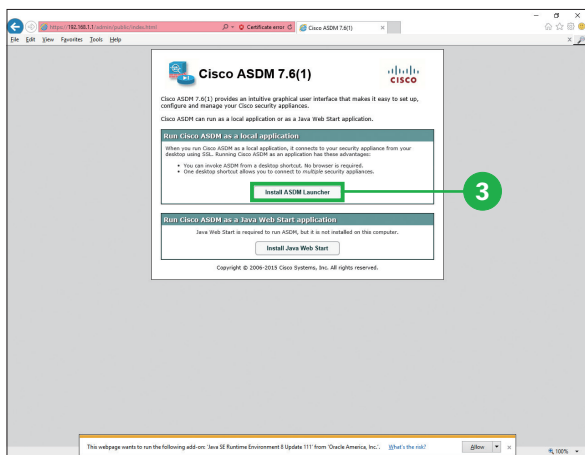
https://192.168.1.1/admin/public/index.html
Certificate error
Cisco ASDM 7.6(1)
File Edit View Favorites Tools Help

Cisco ASDM 7.6(1)

cisco

Cisco ASDM 7.6(1) provides an intuitive graphical user interface that makes it easy to set up, configure and manage your Cisco security appliances.

Cisco ASDM can run as a local application or as a Java Web Start application.

Run Cisco ASDM as a local application

When you run Cisco ASDM as a local application, it connects to your security appliance from your desktop using SSL. Running Cisco ASDM as an application has these advantages:

• You can invoke ASDM from a desktop shortcut. No browser is required.
• One desktop shortcut allows you to connect to multiple security appliances.

Install ASDM Launcher

3

Run Cisco ASDM as a Java Web Start application

Java Web Start is required to run ASDM, but it is not installed on this computer.

Install Java Web Start

Copyright © 2006-2015 Cisco Systems, Inc. All rights reserved.

This webpage wants to run the following add-on: 'Java SE Runtime Environment 8 Update 111' from 'Oracle America, Inc.'. What's the risk?

Allow

100%